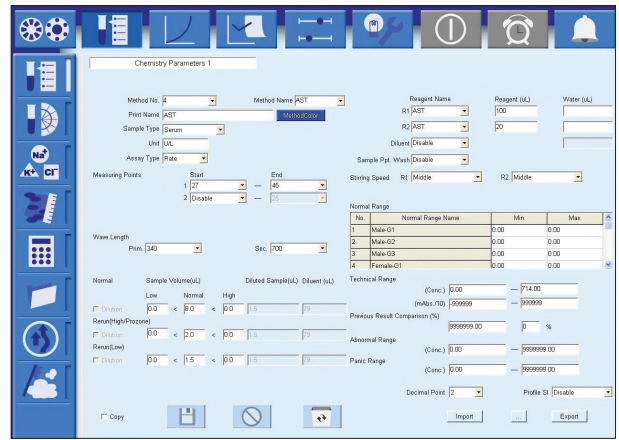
Chemistry Parameters 1

Method No. 4
Method Name AST
Print Name AST
MethodColor
Sample Type Serum
Unit U/L
Assay Type Rate
Measuring Points
Start
End
1 27 — 45
2 Disable — 35

Reagent Name
Reagent (uL)
Water (uL)
R1 AST 100
R2 AST 20
Diluent Disable
Sample Ppt. Wash Disable
Stirring Speed R1 Middle R2 Middle

Normal Range

| No. | Normal Range Name | Min | Max |
|---|---|---|---|
| 1 | Male-G1 | 0.00 | 0.00 |
| 2 | Male-G2 | 0.00 | 0.00 |
| 3 | Male-G3 | 0.00 | 0.00 |
| 4 | Female-G1 | 0.00 | 0.00 |

Wave Length
Prim. 340
Sec. 700

Normal
Sample Volume(uL)
Diluted Sample(uL)
Diluent (uL)
Low
Normal
High
Dilution 0.0 < 8.0 < 0.0 1.5 79
Rerun(High/Prozone)
Dilution 0.0 < 2.0 < 0.0 1.5 79
Rerun(Low)
Dilution 0.0 < 1.5 < 0.0 1.5 79

Technical Range
(Conc.) 0.00 — 714.00
(mAbs./10) -999999 — 999999
Previous Result Comparison (%)
9999999.00 0 %
Abnormal Range
(Conc.) 0.00 — 9999999.00
Panic Range
(Conc.) 0.00 — 9999999.00

Decimal Point 2
Profile SI Disable

Copy
Import
...
Export